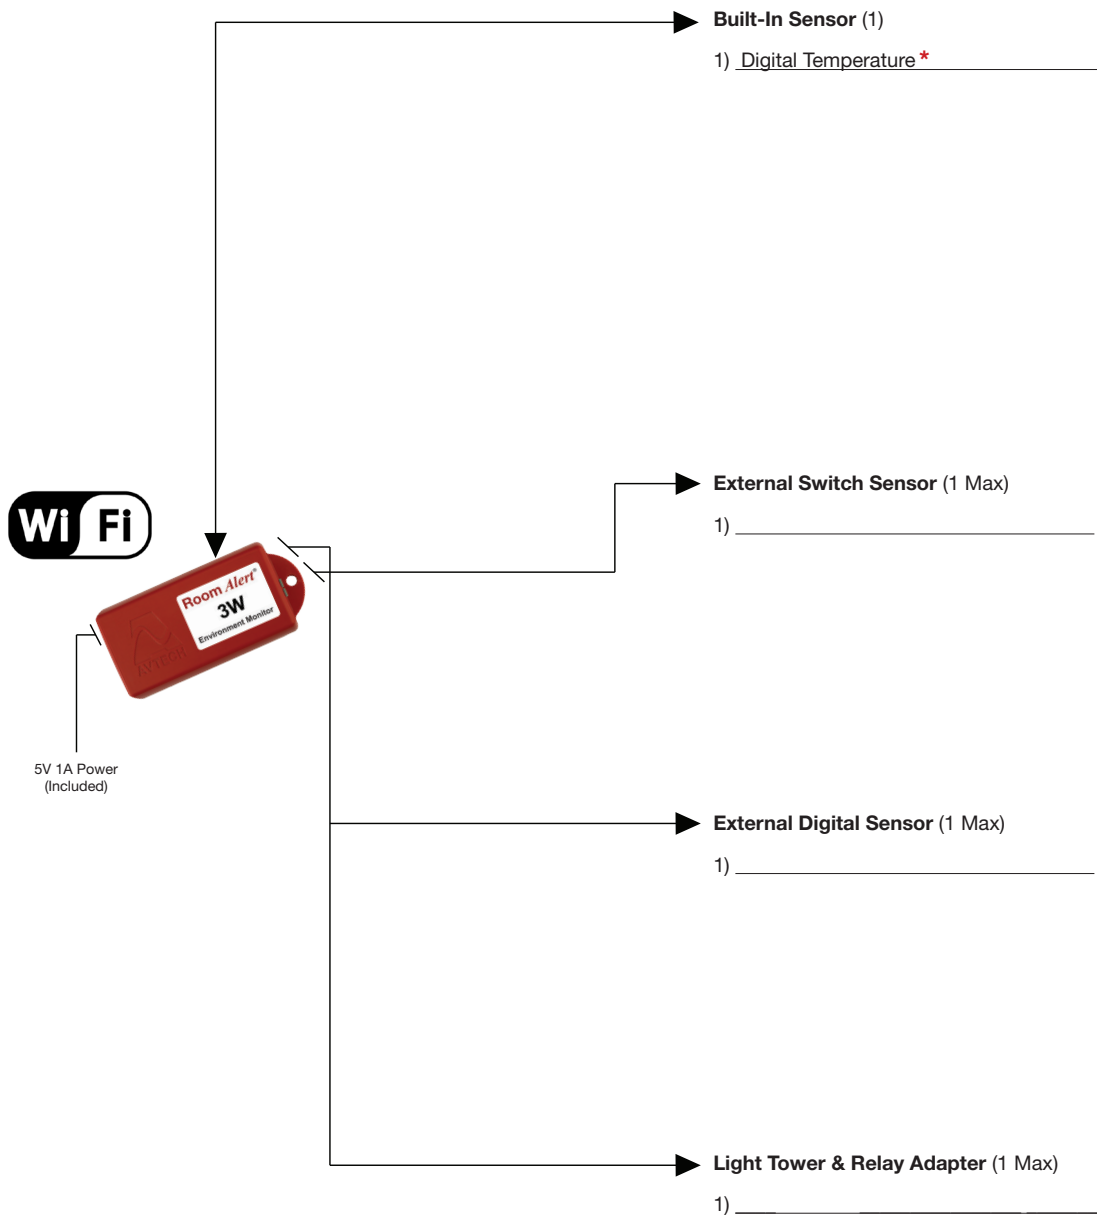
**Built-In Sensor** (1)

1) Digital Temperature *

Wi Fi

Room Alert®
3W
Environment Monitor
AVTECH

5V 1A Power
(Included)

**External Switch Sensor** (1 Max)

1) ______________________

**External Digital Sensor** (1 Max)

1) ______________________

**Light Tower & Relay Adapter** (1 Max)

1) ______________________